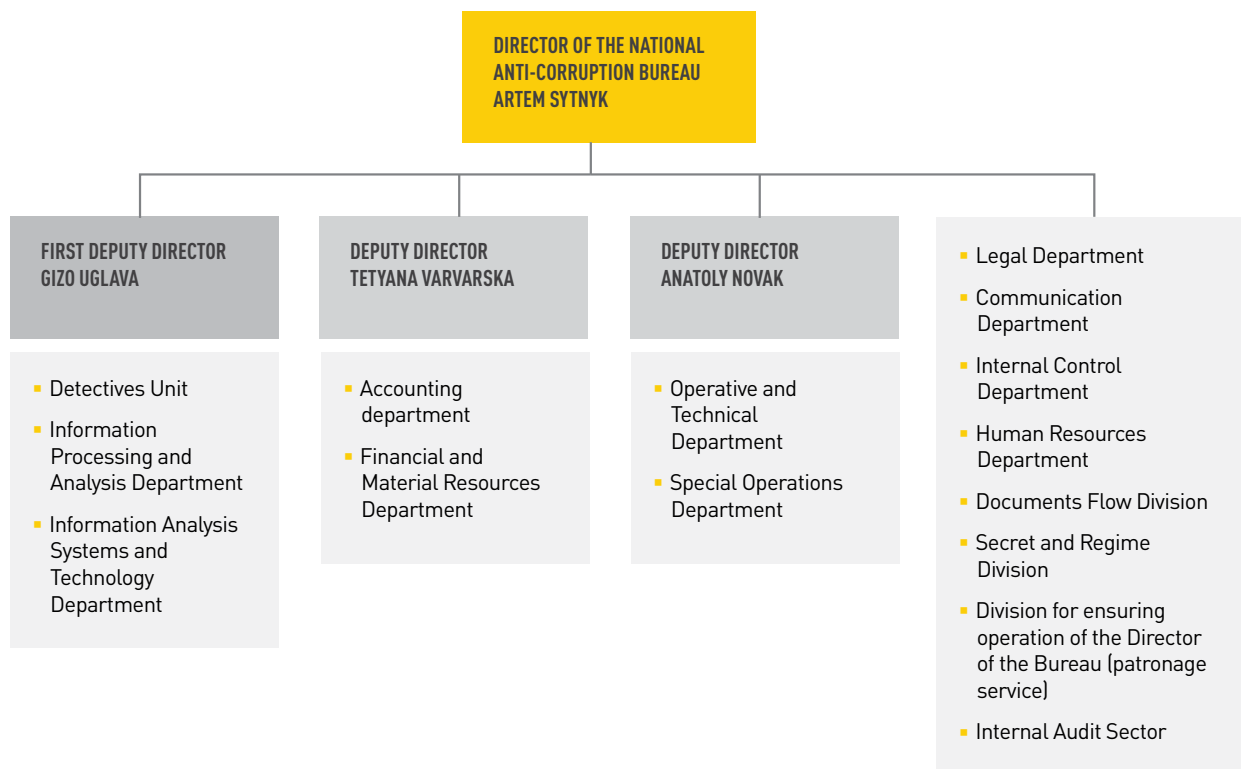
DIRECTOR OF THE NATIONAL ANTI-CORRUPTION BUREAU ARTEM SYTNYK

FIRST DEPUTY DIRECTOR GIZO UGLAVA

- Detectives Unit
- Information Processing and Analysis Department
- Information Analysis Systems and Technology Department

DEPUTY DIRECTOR TETYANA VARVARSKA

- Accounting department
- Financial and Material Resources Department

DEPUTY DIRECTOR ANATOLY NOVAK

- Operative and Technical Department
- Special Operations Department

- Legal Department
- Communication Department
- Internal Control Department
- Human Resources Department
- Documents Flow Division
- Secret and Regime Division
- Division for ensuring operation of the Director of the Bureau (patronage service)
- Internal Audit Sector